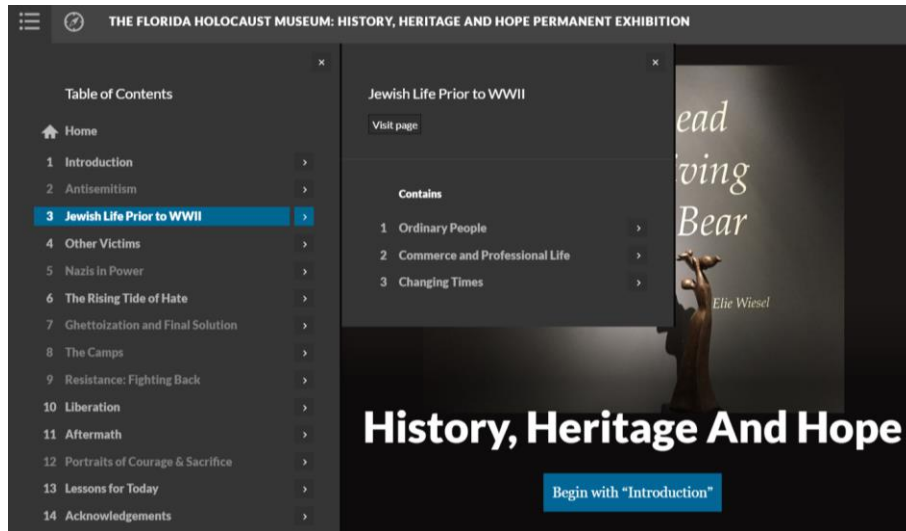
THE FLORIDA HOLOCAUST MUSEUM: HISTORY, HERITAGE AND HOPE PERMANENT EXHIBITION

×

Table of Contents

Home

1 Introduction

2 Antisemitism

3 Jewish Life Prior to WWII

4 Other Victims

5 Nazis in Power

6 The Rising Tide of Hate

7 Ghettoization and Final Solution

8 The Camps

9 Resistance: Fighting Back

10 Liberation

11 Aftermath

12 Portraits of Courage & Sacrifice

13 Lessons for Today

14 Acknowledgements

×

Jewish Life Prior to WWII

Visit page

Contains

1 Ordinary People

2 Commerce and Professional Life

3 Changing Times

ead
ving
Bear
Elie Wiesel

History, Heritage And Hope

Begin with "Introduction"